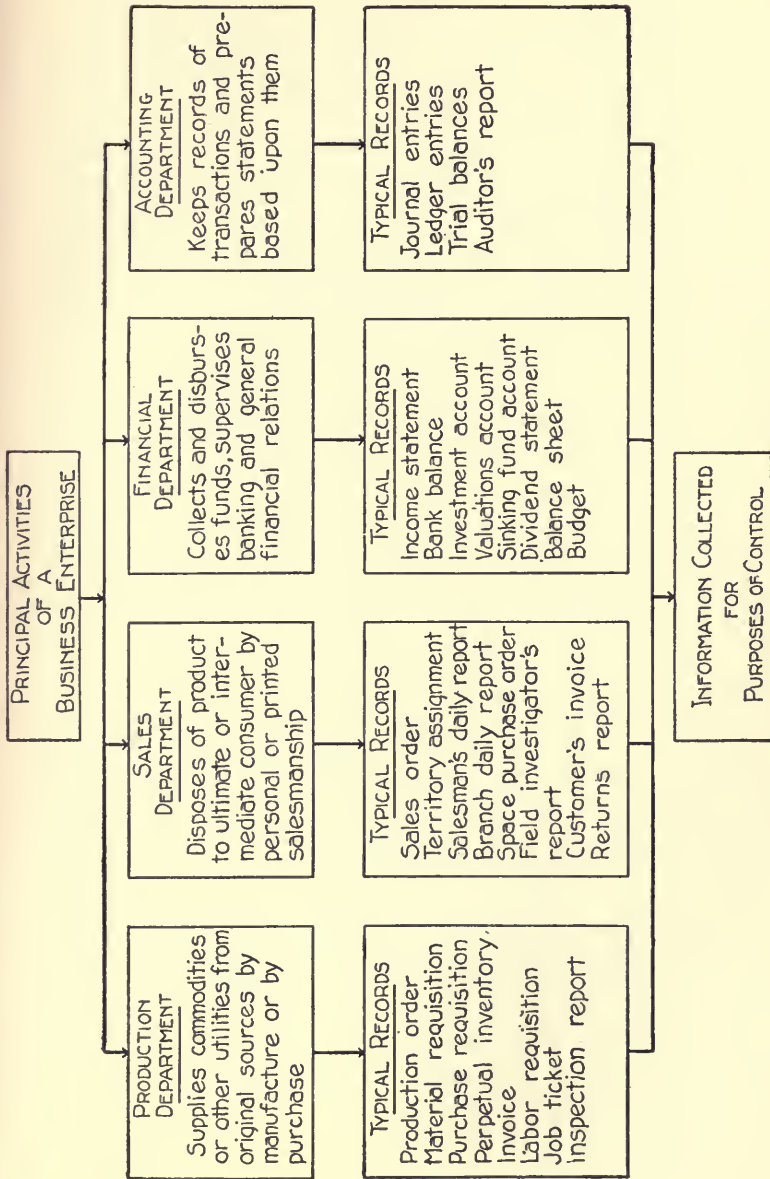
PRINCIPAL ACTIVITIES OF A BUSINESS ENTERPRISE

PRODUCTION DEPARTMENT
Supplies commodities or other utilities from original sources by manufacture or by purchase

SALES DEPARTMENT
Disposes of product to ultimate or intermediate consumer by personal or printed salesmanship

FINANCIAL DEPARTMENT
Collects and disburses funds, supervises banking and general financial relations

ACCOUNTING DEPARTMENT
Keeps records of transactions and prepares statements based upon them

TYPICAL RECORDS
Production order
Material requisition
Purchase requisition
Perpetual inventory
Invoice
Labor requisition
Job ticket
Inspection report

TYPICAL RECORDS
Sales order
Territory assignment
Salesman's daily report
Branch daily report
Space purchase order
Field investigator's report
Customer's invoice
Returns report

TYPICAL RECORDS
Income statement
Bank balance
Investment account
Valuations account
Sinking fund account
Dividend statement
Balance sheet
Budget

TYPICAL RECORDS
Journal entries
Ledger entries
Trial balances
Auditor's report

INFORMATION COLLECTED FOR PURPOSES OF CONTROL